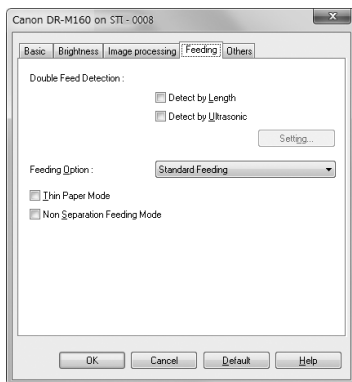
Canon DR-M160 on STI - 0008

Basic | Brightness | Image processing | Feeding | Others

Double Feed Detection :

Detect by Length

Detect by Ultrasonic

Setting...

Feeding Option : Standard Feeding

Thin Paper Mode

Non Separation Feeding Mode

OK | Cancel | Default | Help